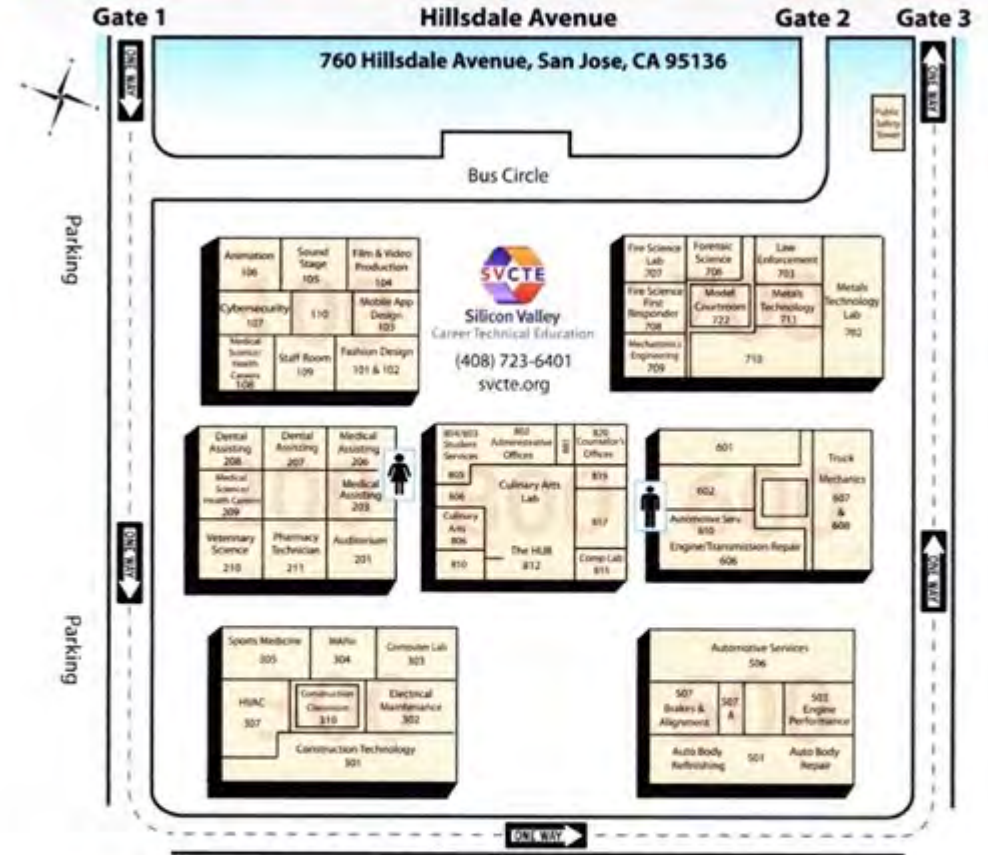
Gate 1
Hillsdale Avenue
Gate 2
Gate 3

760 Hillsdale Avenue, San Jose, CA 95136

ONE WAY
ONE WAY
Public Safety Tower

Bus Circle

Parking

Animation 106
Sound Stage 105
Film & Video Production 104
Cybersecurity 107
110
Mobile App Design 103
Medical Science/ Health Careers 108
Staff Room 109
Fashion Design 101 & 102

SVCTE
Silicon Valley
Career Technical Education
(408) 723-6401
svcte.org

Fire Science Lab 707
Forensic Science 706
Law Enforcement 703
Metals Technology Lab 702
Fire Science First Responder 708
Model Courtroom 722
Metals Technology 711
Mechatronics Engineering 709
710

Dental Assisting 208
Dental Assisting 207
Medical Assisting 206
Medical Science/ Health Careers 209
Medical Assisting 205
Veterinary Science 210
Pharmacy Technician 211
Auditorium 201

804/803 Student Services
802 Administrative Offices
801
820 Counselor's Offices
805
819
806
Culinary Arts Lab
Culinary Arts 808
817
810
The HUB 812
Comp Lab 815

601
602
Truck Mechanics 607 & 608
Automotive Serv 610
Engine/Transmission Repair 606

ONE WAY
ONE WAY

Parking

Sports Medicine 305
MkPlc 304
Computer Lab 303
HVAC 307
Construction Classroom 310
Electrical Maintenance 302
Construction Technology 301

Automotive Services 506
507 Brakes & Alignment
507 A
503 Engine Performance
Auto Body Refinishing
501
Auto Body Repair

ONE WAY